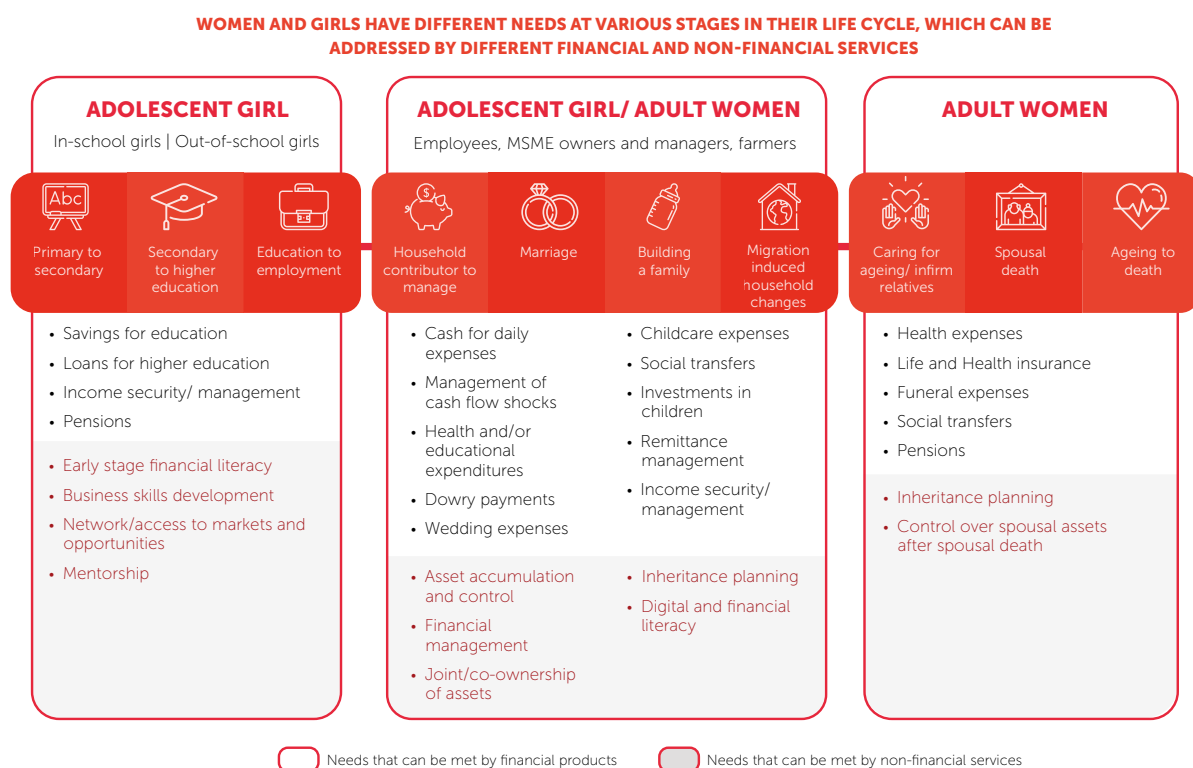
WOMEN AND GIRLS HAVE DIFFERENT NEEDS AT VARIOUS STAGES IN THEIR LIFE CYCLE, WHICH CAN BE ADDRESSED BY DIFFERENT FINANCIAL AND NON-FINANCIAL SERVICES

ADOLESCENT GIRL
In-school girls | Out-of-school girls

Abc
Primary to secondary
Secondary to higher education
Education to employment

• Savings for education
• Loans for higher education
• Income security/ management
• Pensions

• Early stage financial literacy
• Business skills development
• Network/access to markets and opportunities
• Mentorship

ADOLESCENT GIRL/ ADULT WOMEN
Employees, MSME owners and managers, farmers

Household contributor to manage
Marriage
Building a family
Migration induced household changes

• Cash for daily expenses
• Management of cash flow shocks
• Health and/or educational expenditures
• Dowry payments
• Wedding expenses

• Childcare expenses
• Social transfers
• Investments in children
• Remittance management
• Income security/ management

• Asset accumulation and control
• Financial management
• Joint/co-ownership of assets

• Inheritance planning
• Digital and financial literacy

ADULT WOMEN

Caring for ageing/ infirm relatives
Spousal death
Ageing to death

• Health expenses
• Life and Health insurance
• Funeral expenses
• Social transfers
• Pensions

• Inheritance planning
• Control over spousal assets after spousal death

Needs that can be met by financial products
Needs that can be met by non-financial services